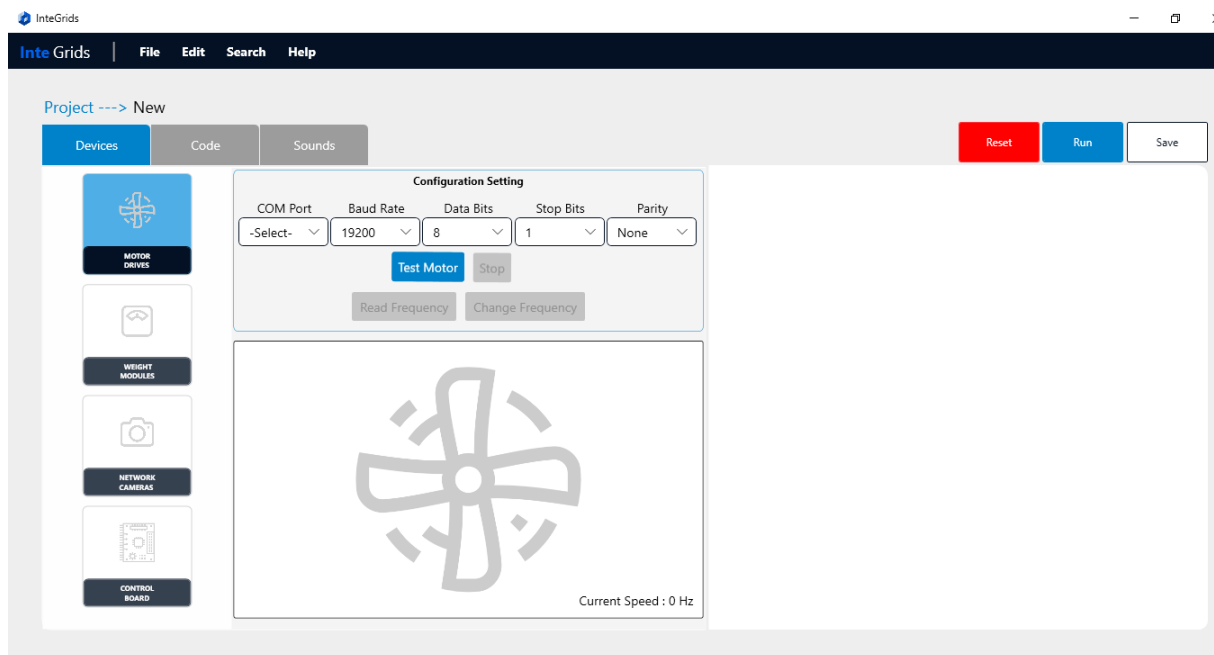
InteGrids

Inte Grids | File Edit Search Help

Project ---> New

Devices Code Sounds

Reset Run Save

MOTOR DRIVES

WEIGHT MODULES

NETWORK CAMERAS

CONTROL BOARD

Configuration Setting

| COM Port | Baud Rate | Data Bits | Stop Bits | Parity |
|---|---|---|---|---|
| -Select- | 19200 | 8 | 1 | None |

Test Motor Stop

Read Frequency Change Frequency

Current Speed : 0 Hz